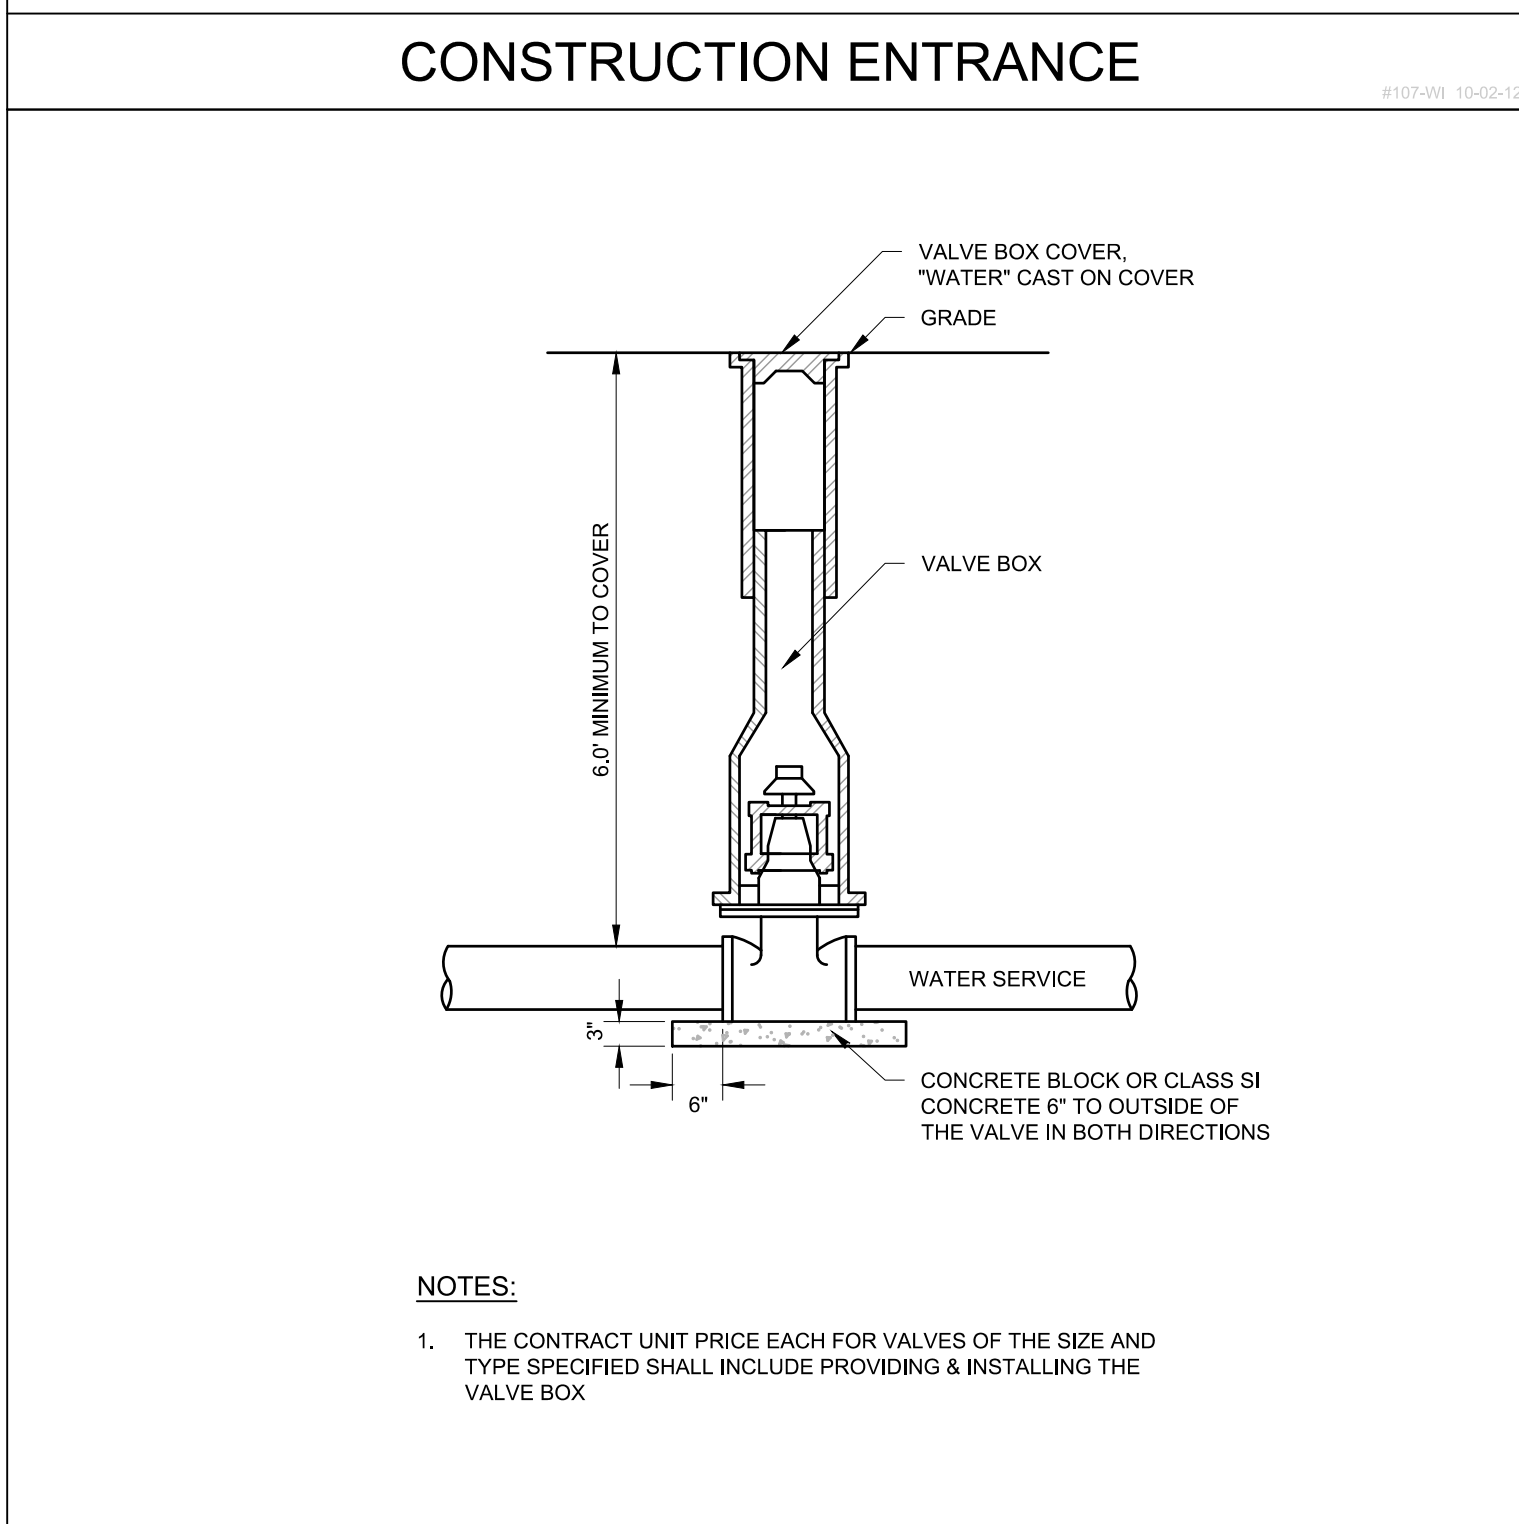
CONSTRUCTION ENTRANCE

#107-WI 10-02-12

VALVE BOX COVER, "WATER" CAST ON COVER

GRADE

6.0' MINIMUM TO COVER

VALVE BOX

WATER SERVICE

3"

6"

CONCRETE BLOCK OR CLASS SI CONCRETE 6" TO OUTSIDE OF THE VALVE IN BOTH DIRECTIONS

NOTES:

1. THE CONTRACT UNIT PRICE EACH FOR VALVES OF THE SIZE AND TYPE SPECIFIED SHALL INCLUDE PROVIDING & INSTALLING THE VALVE BOX